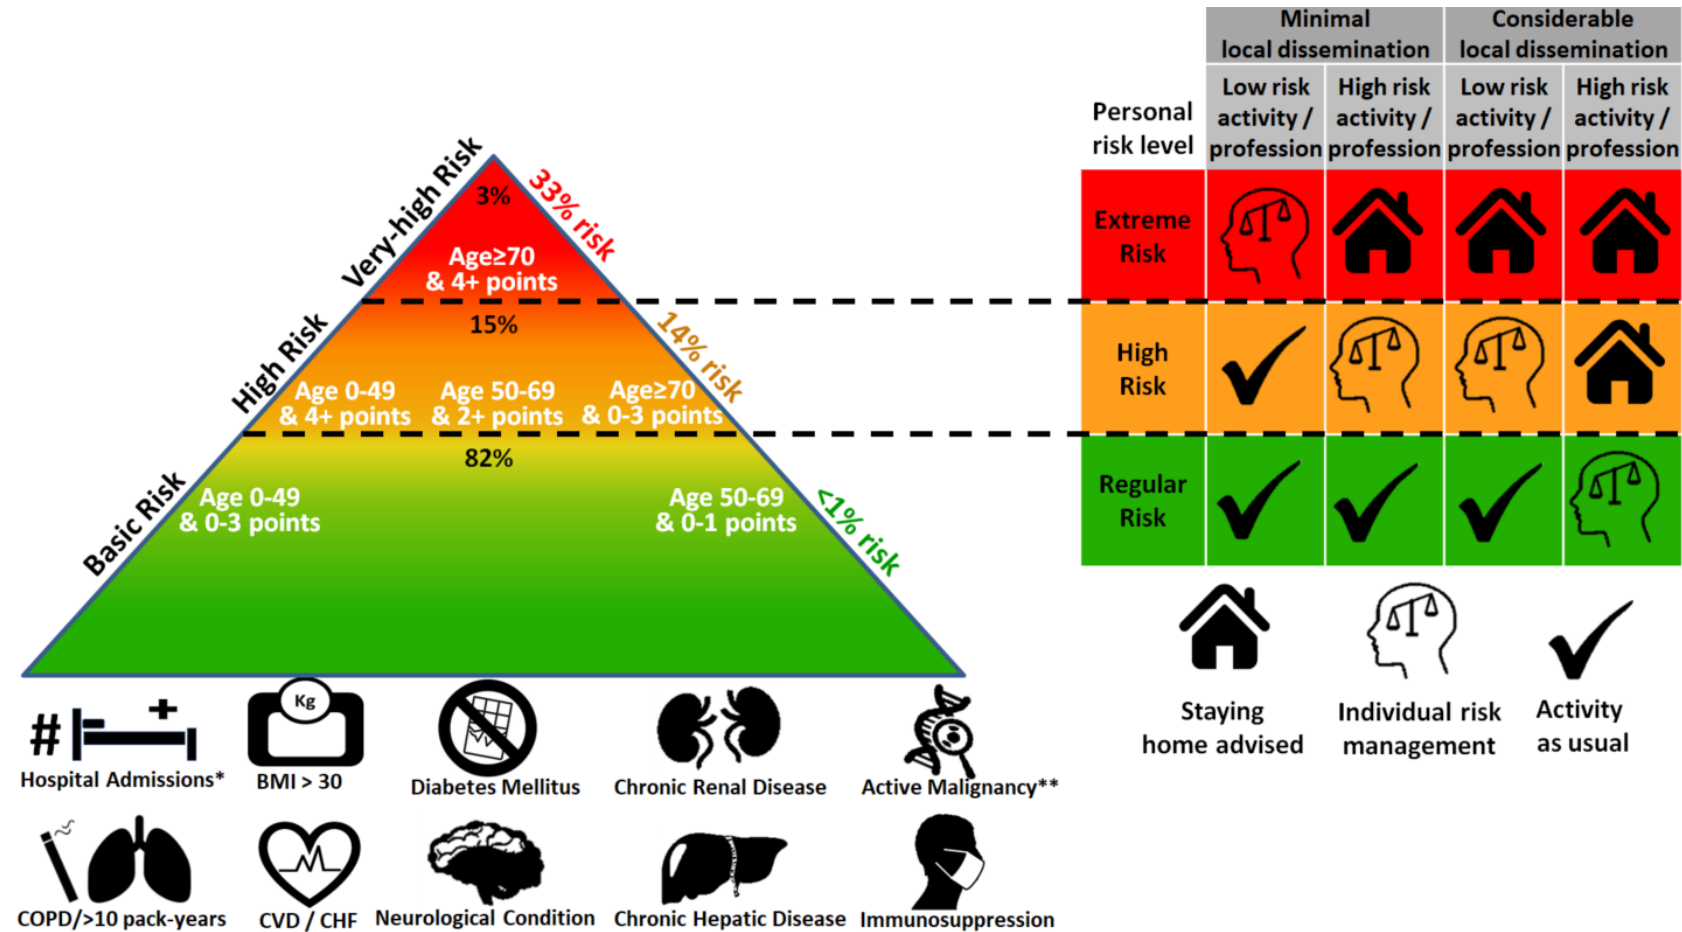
Very-high Risk
3%
33% risk
Age≥70 & 4+ points
High Risk
15%
14% risk
Age 0-49 & 4+ points
Age 50-69 & 2+ points
Age≥70 & 0-3 points
Basic Risk
82%
Age 0-49 & 0-3 points
Age 50-69 & 0-1 points
<1% risk

| Personal risk level | Minimal local dissemination: Low risk activity / profession | Minimal local dissemination: High risk activity / profession | Considerable local dissemination: Low risk activity / profession | Considerable local dissemination: High risk activity / profession |
|---|---|---|---|---|
| Extreme Risk | | | | |
| High Risk | | | | |
| Regular Risk | | | | |

Staying home advised
Individual risk management
Activity as usual

#
Hospital Admissions*
Kg
BMI > 30
Diabetes Mellitus
Chronic Renal Disease
Active Malignancy**
COPD/>10 pack-years
CVD / CHF
Neurological Condition
Chronic Hepatic Disease
Immunosuppression